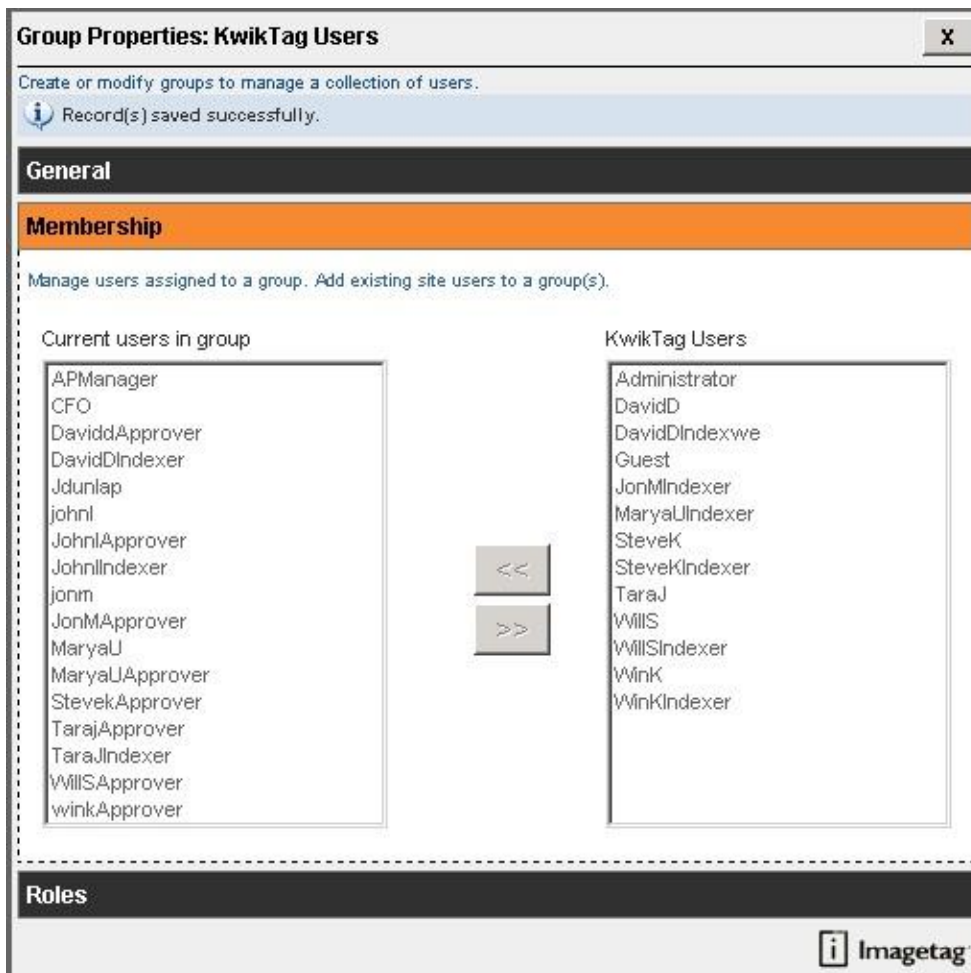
Group Properties: KwikTag Users

X

Create or modify groups to manage a collection of users.

Record(s) saved successfully.

General

Membership

Manage users assigned to a group. Add existing site users to a group(s).

Current users in group

APManager
CFO
DaviddApprover
DavidDIndexer
Jdunlap
johnl
JohnlApprover
Johnllndexer
jonm
JonMApprover
MaryaU
MaryaUApprover
StevekApprover
TarajApprover
TaraJIndexer
WillSApprover
winkApprover

<<

>>

KwikTag Users

Administrator
DavidD
DavidDIndexwe
Guest
JonMIndexer
MaryaUIndexer
SteveK
SteveKIndexer
TaraJ
WillS
WillSIndexer
WinK
WinKIndexer

Roles

Imagetag